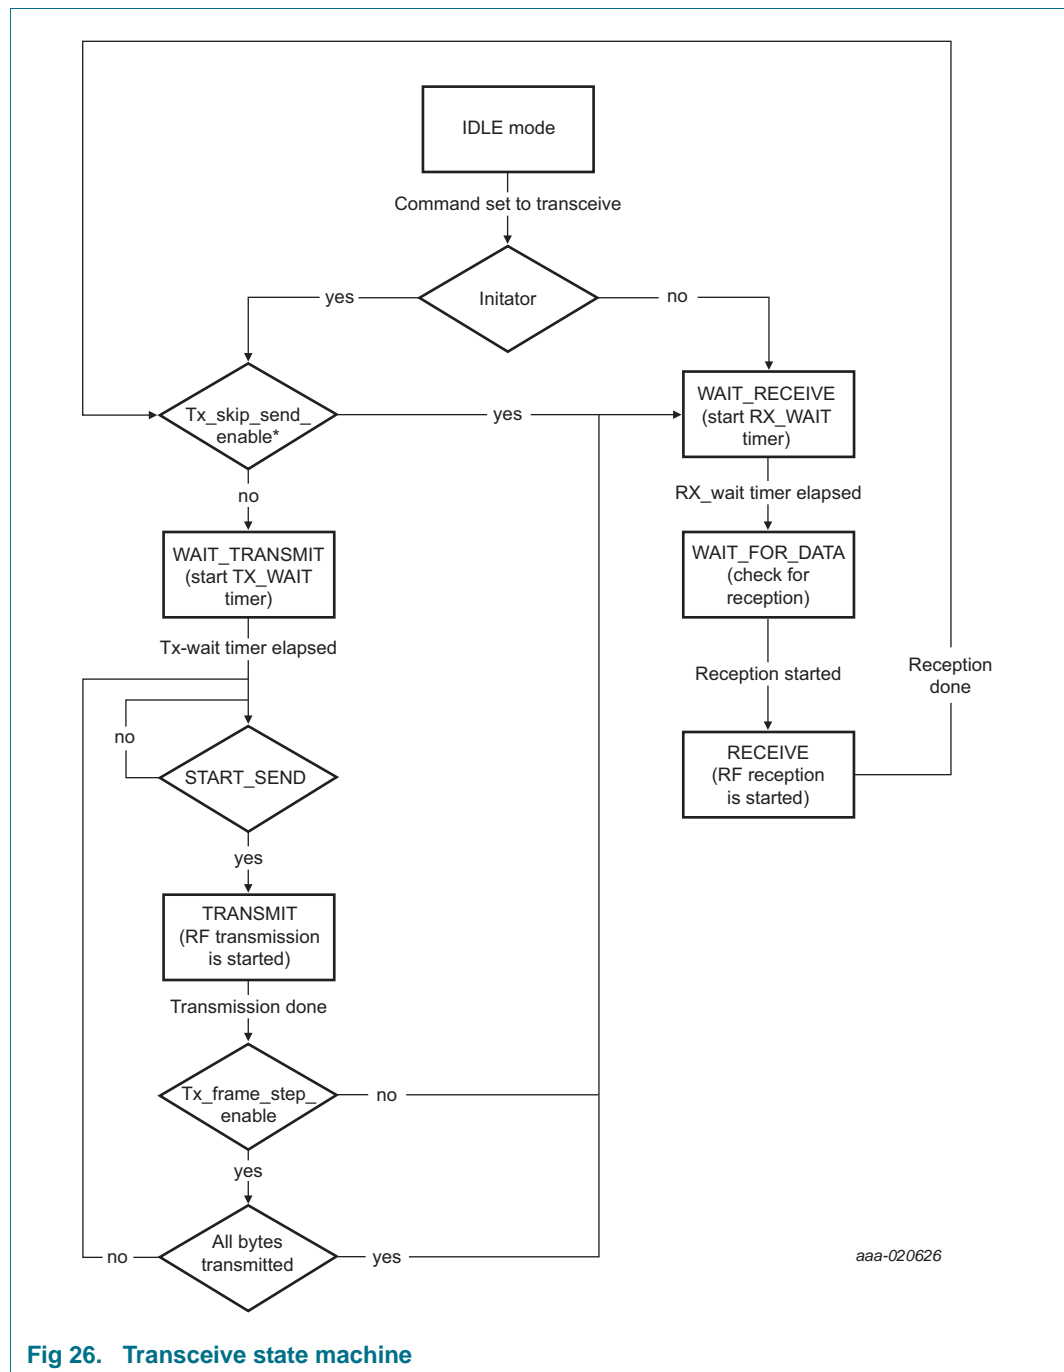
IDLE mode

Command set to transceive

Initator

yes

no

Tx_skip_send_ enable*

yes

WAIT_RECEIVE (start RX_WAIT timer)

no

RX_wait timer elapsed

WAIT_TRANSMIT (start TX_WAIT timer)

WAIT_FOR_DATA (check for reception)

Tx-wait timer elapsed

Reception started

Reception done

no

START_SEND

RECEIVE (RF reception is started)

yes

TRANSMIT (RF transmission is started)

Transmission done

Tx_frame_step_ enable

no

yes

no

All bytes transmitted

yes

aaa-020626

Fig 26. Transceive state machine